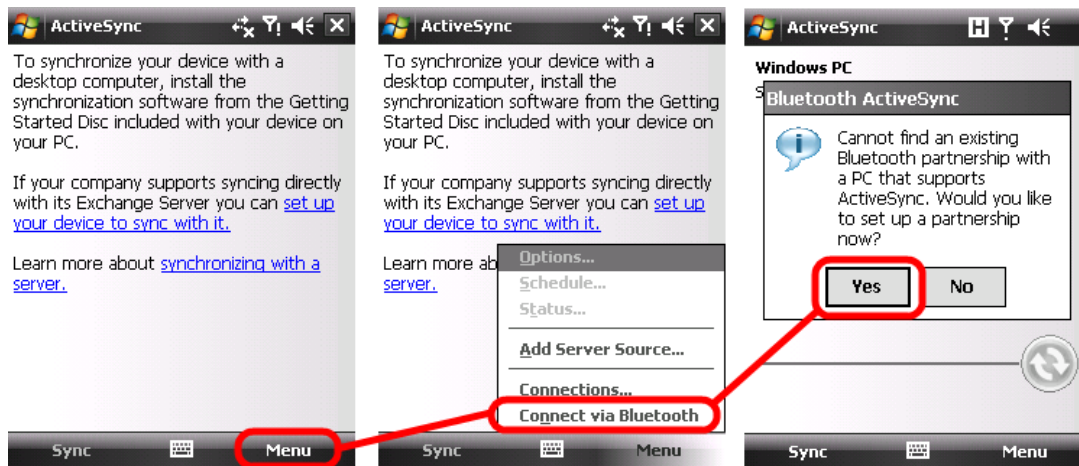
ActiveSync

To synchronize your device with a desktop computer, install the synchronization software from the Getting Started Disc included with your device on your PC.

If your company supports syncing directly with its Exchange Server you can set up your device to sync with it.

Learn more about synchronizing with a server.

Sync Menu

ActiveSync

To synchronize your device with a desktop computer, install the synchronization software from the Getting Started Disc included with your device on your PC.

If your company supports syncing directly with its Exchange Server you can set up your device to sync with it.

Learn more ab server.

Options...
Schedule...
Status...
Add Server Source...
Connections...
Connect via Bluetooth

Sync Menu

ActiveSync

Windows PC
S

Bluetooth ActiveSync

Cannot find an existing Bluetooth partnership with a PC that supports ActiveSync. Would you like to set up a partnership now?

Yes No

Sync Menu